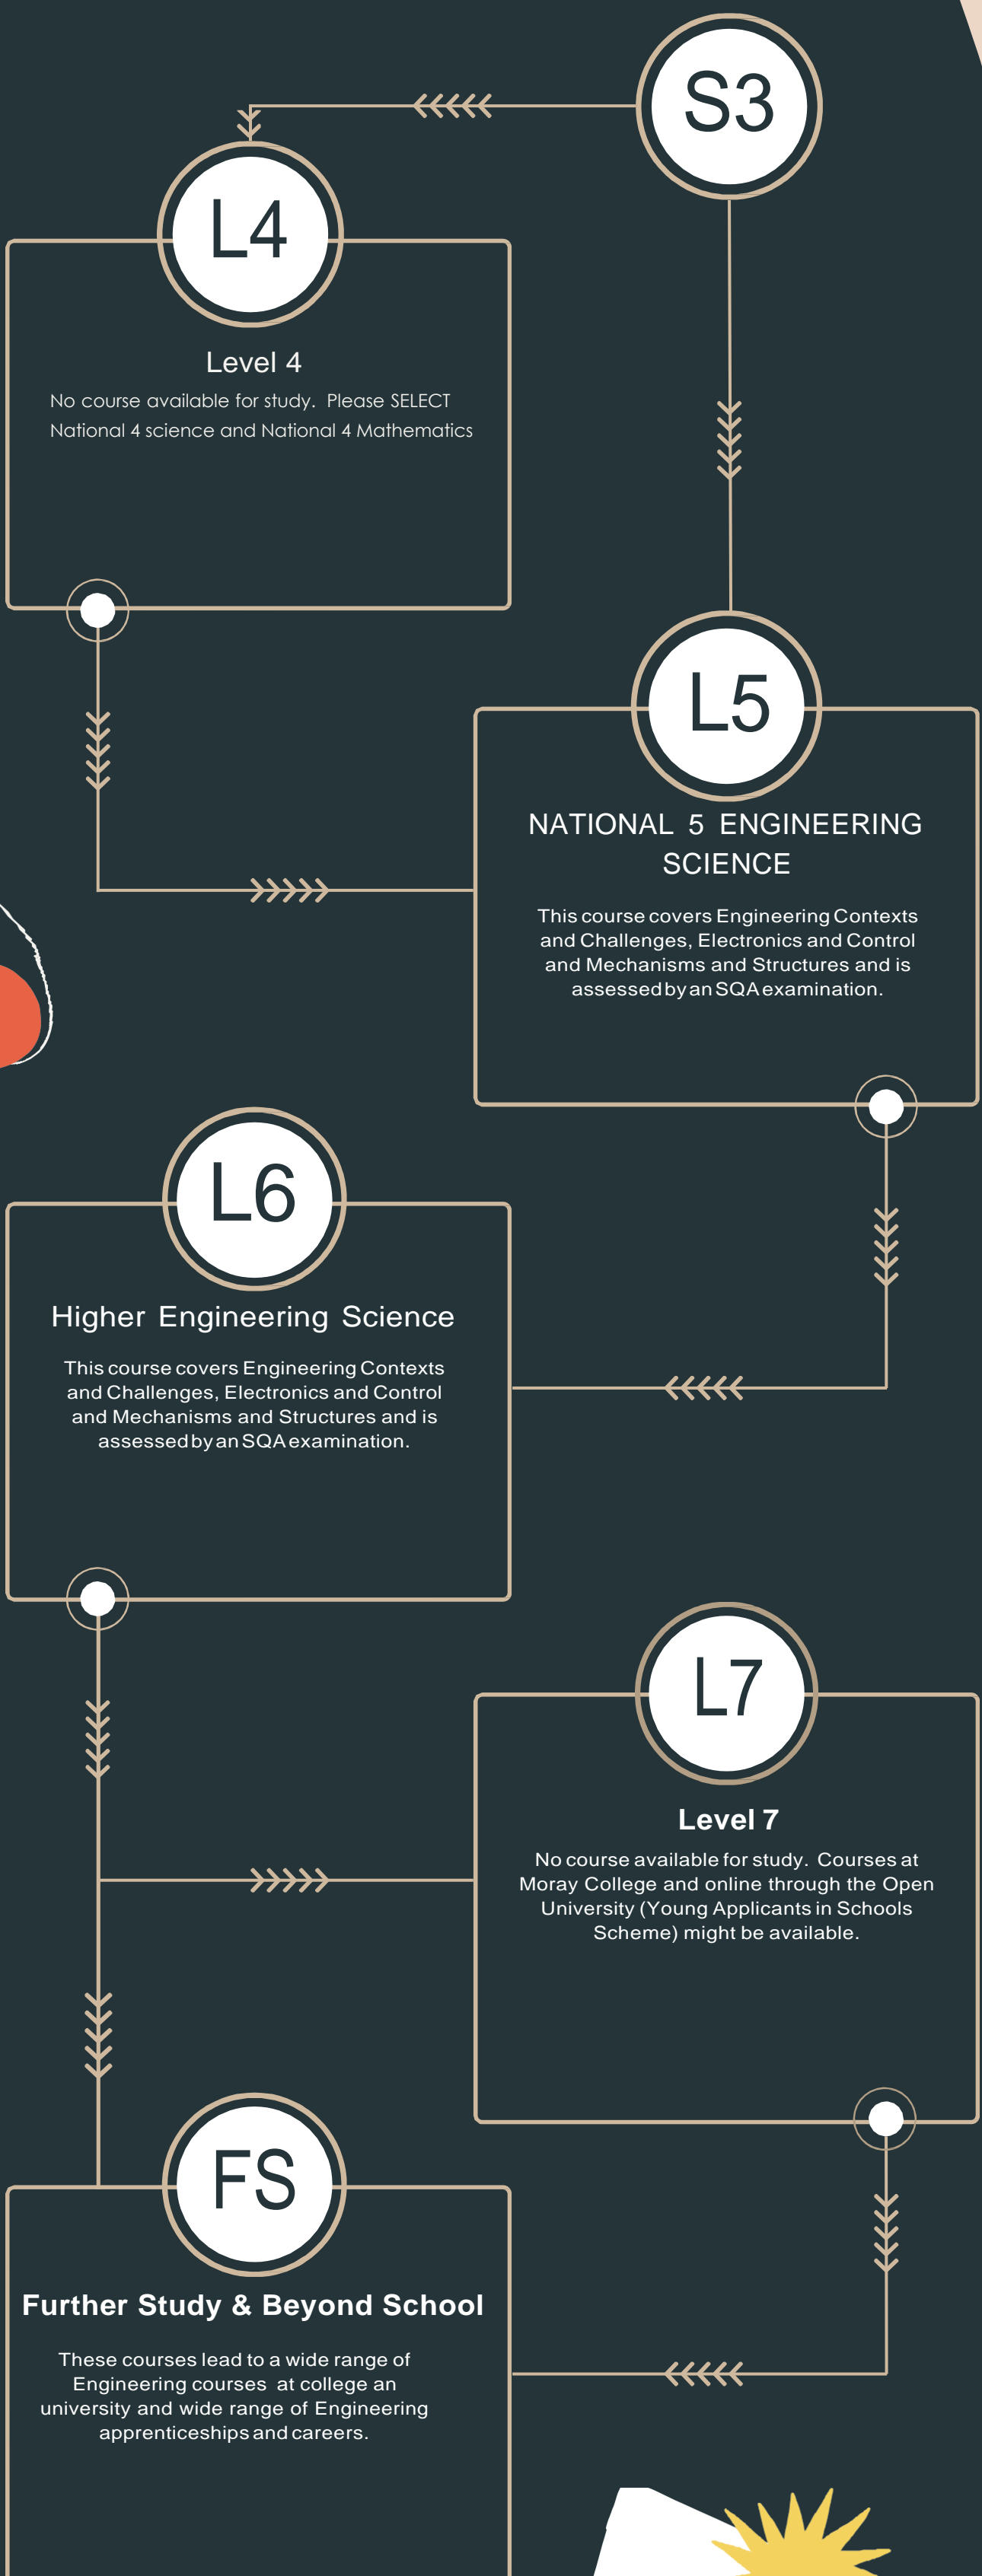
S3

L4

Level 4

No course available for study. Please SELECT National 4 science and National 4 Mathematics

L5

NATIONAL 5 ENGINEERING SCIENCE

This course covers Engineering Contexts and Challenges, Electronics and Control and Mechanisms and Structures and is assessed by an SQA examination.

L6

Higher Engineering Science

This course covers Engineering Contexts and Challenges, Electronics and Control and Mechanisms and Structures and is assessed by an SQA examination.

L7

Level 7

No course available for study. Courses at Moray College and online through the Open University (Young Applicants in Schools Scheme) might be available.

FS

Further Study & Beyond School

These courses lead to a wide range of Engineering courses at college an university and wide range of Engineering apprenticeships and careers.